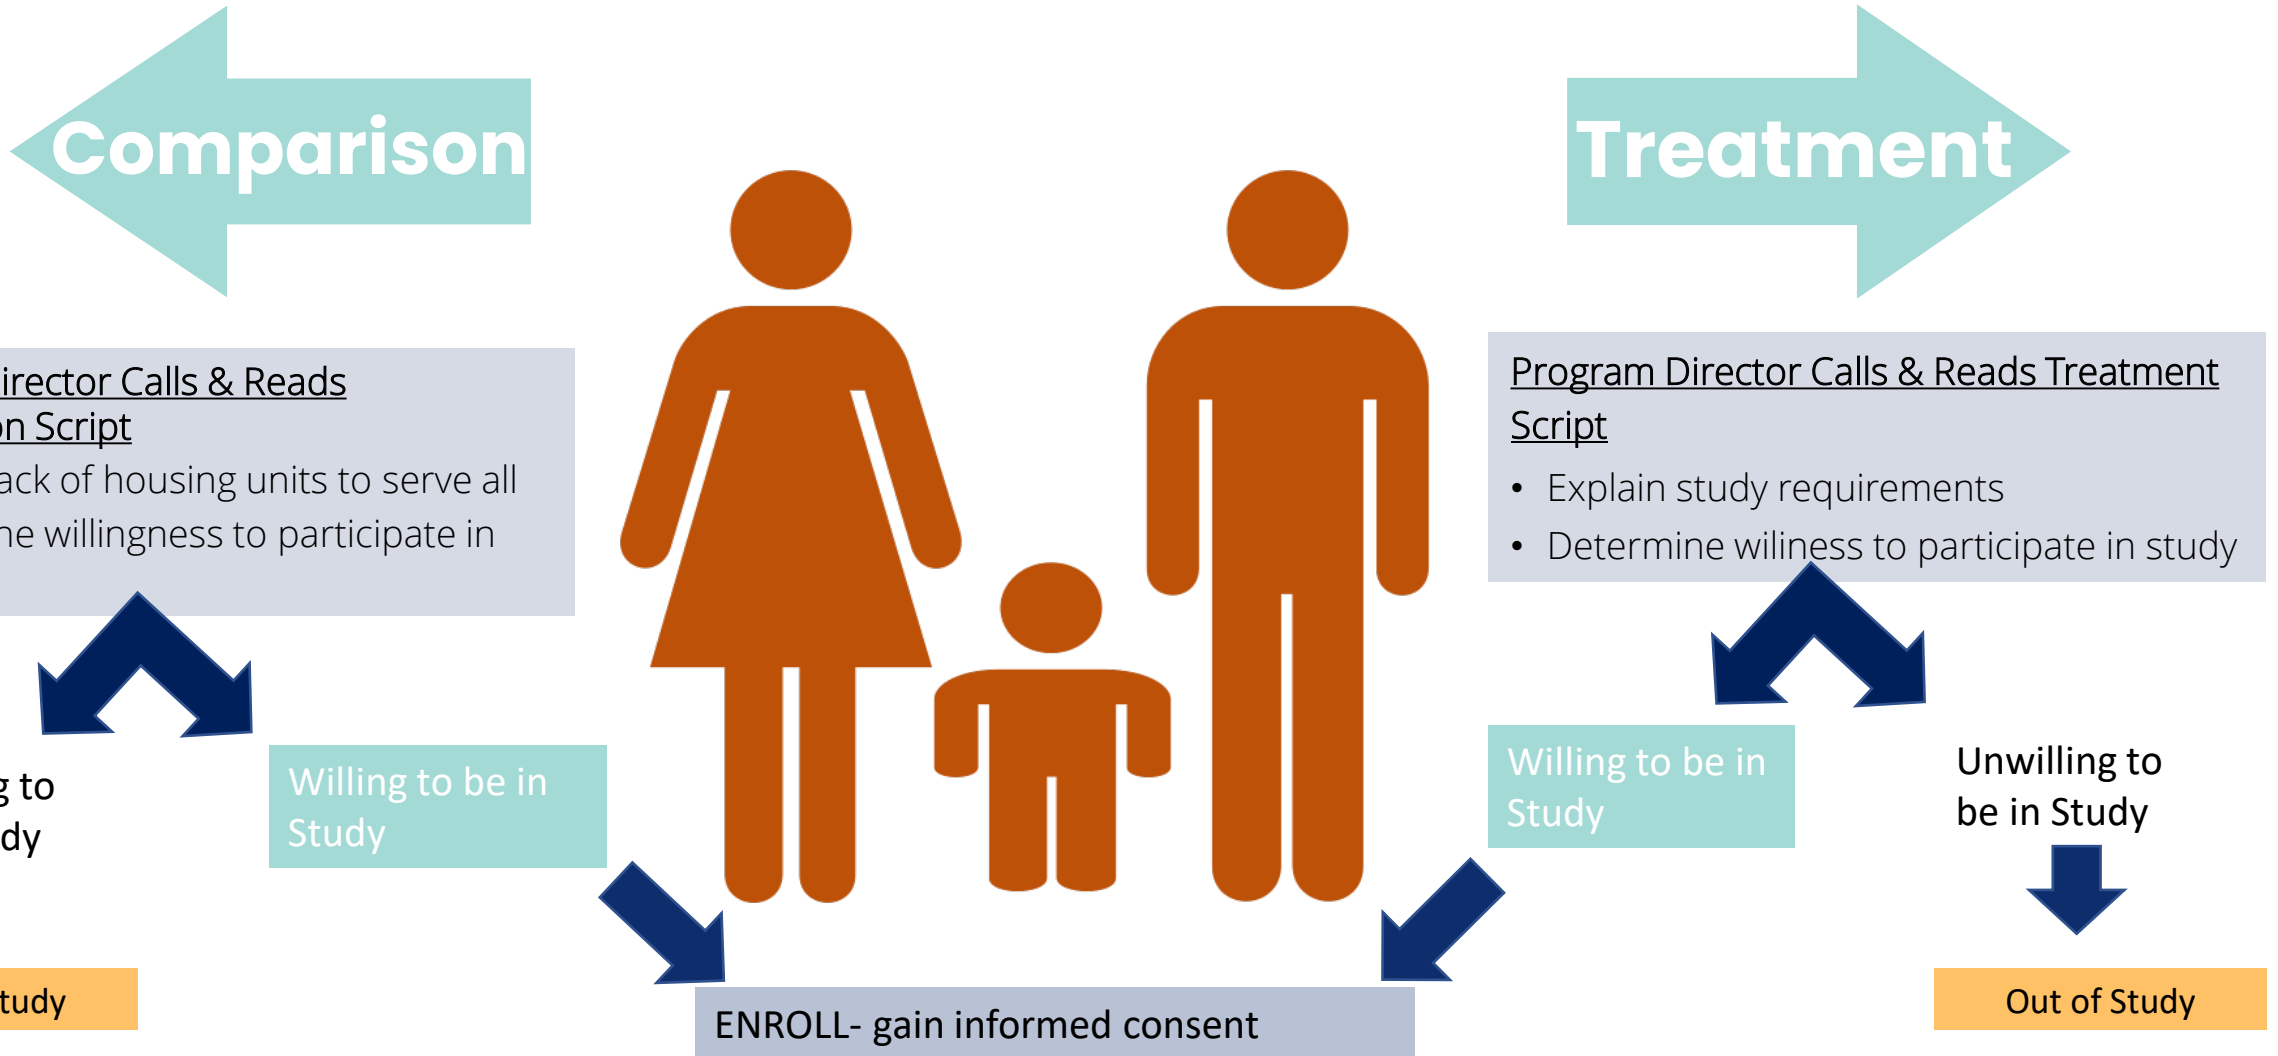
Comparison

Treatment

irector Calls & Reads
on Script
ack of housing units to serve all
he willingness to participate in

Program Director Calls & Reads Treatment Script
• Explain study requirements
• Determine wiliness to participate in study

g to
dy

Willing to be in Study

Willing to be in Study

Unwilling to be in Study

tudy

ENROLL- gain informed consent

Out of Study